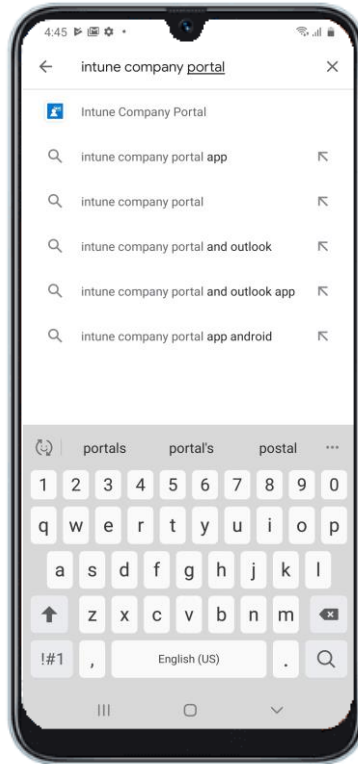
4:45

intune company portal

Intune Company Portal

intune company portal app

intune company portal

intune company portal and outlook

intune company portal and outlook app

intune company portal app android

portals portal's postal ···

1 2 3 4 5 6 7 8 9 0

q w e r t y u i o p

a s d f g h j k l

z x c v b n m

!#1 , English (US) .